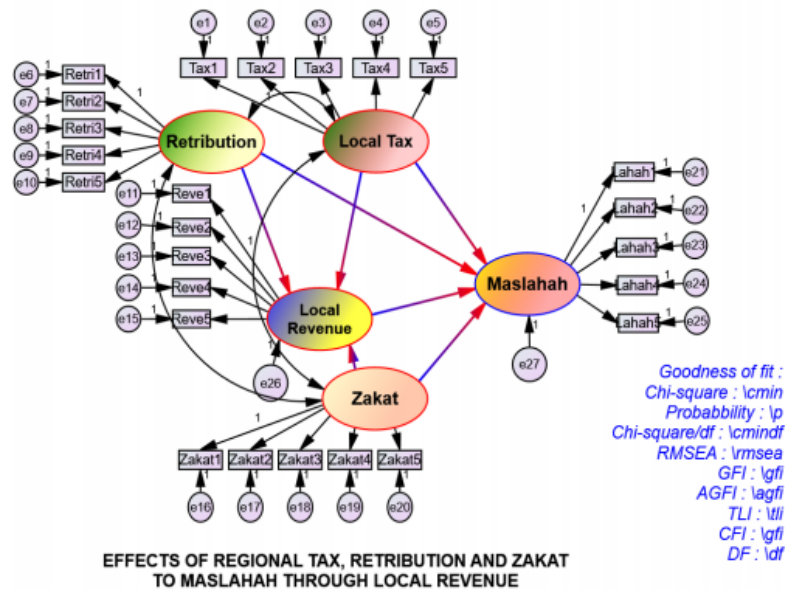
e1 e2 e3 e4 e5
1 1 1 1 1
Tax1 Tax2 Tax3 Tax4 Tax5

e6 1 Retri1
e7 1 Retri2
e8 1 Retri3
e9 1 Retri4
e10 1 Retri5
1

Retribution

Local Tax

e11 1 Reve1
e12 1 Reve2
e13 1 Reve3
e14 1 Reve4
e15 1 Reve5

Local Revenue

1
e26

Maslahah

Lahah1 1 e21
1
Lahah2 1 e22
Lahah3 1 e23
Lahah4 1 e24
Lahah5 1 e25

1
e27

Zakat
1

Zakat1 Zakat2 Zakat3 Zakat4 Zakat5
1 1 1 1 1
e16 e17 e18 e19 e20

Goodness of fit :
Chi-square : \cmin
Probabbility : \p
Chi-square/df : \cmindf
RMSEA : \rmsea
GFI : \gfi
AGFI : \agfi
TLI : \tli
CFI : \gfi
DF : \df

EFFECTS OF REGIONAL TAX, RETRIBUTION AND ZAKAT TO MASLAHAH THROUGH LOCAL REVENUE